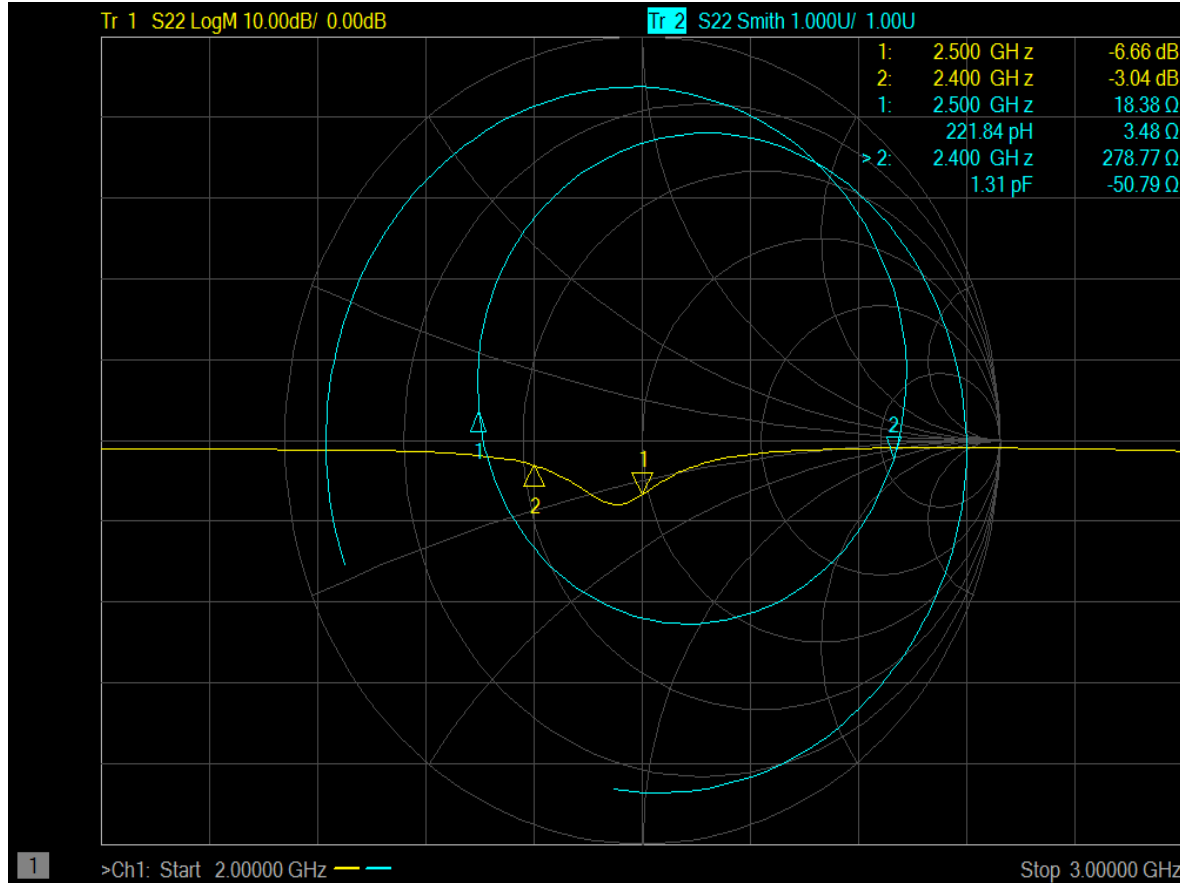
Tr 1 S22 LogM 10.00dB/ 0.00dB

Tr 2 S22 Smith 1.000U/ 1.00U

| | | |
|---|---|---|
| 1: | 2.500 GHz | -6.66 dB |
| 2: | 2.400 GHz | -3.04 dB |
| 1: | 2.500 GHz | 18.38 Ω |
| | 221.84 pH | 3.48 Ω |
| > 2: | 2.400 GHz | 278.77 Ω |
| | 1.31 pF | -50.79 Ω |

1

1

2

2

1

>Ch1: Start 2.00000 GHz

Stop 3.00000 GHz